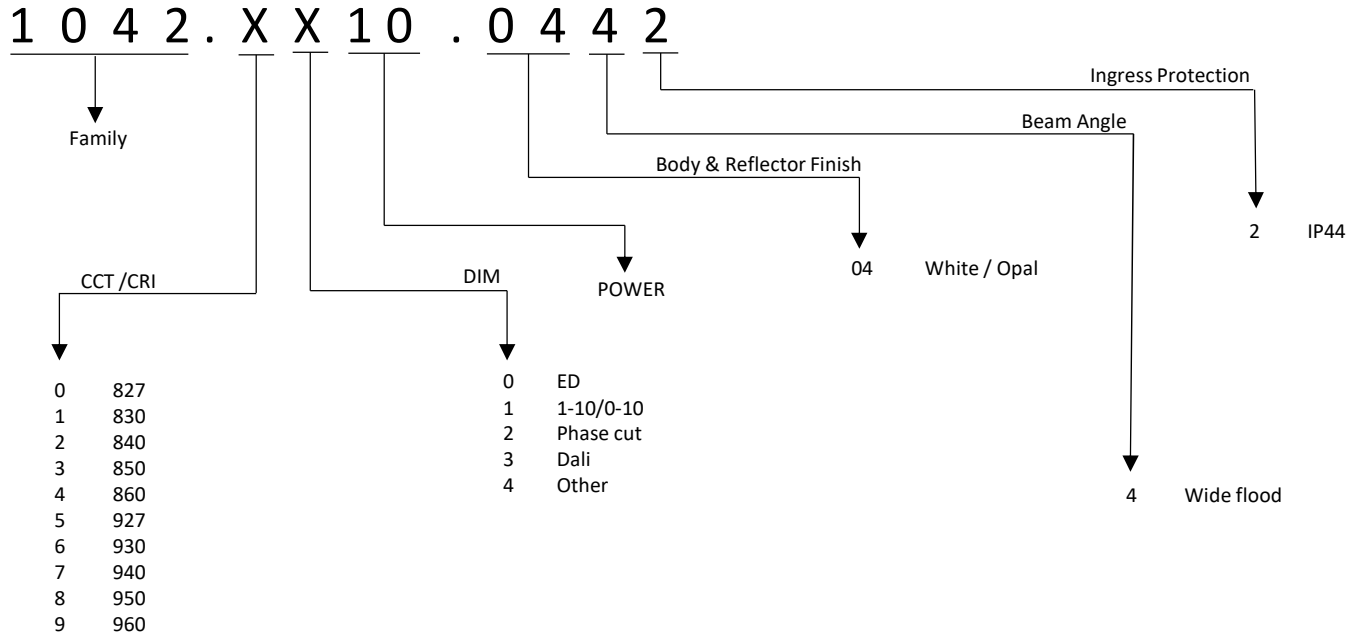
1042.XX10.0442

Ingress Protection

Beam Angle

Family

Body & Reflector Finish

2 IP44

CCT /CRI

DIM

POWER

04 White / Opal

0 827
1 830
2 840
3 850
4 860
5 927
6 930
7 940
8 950
9 960

0 ED
1 1-10/0-10
2 Phase cut
3 Dali
4 Other

4 Wide flood